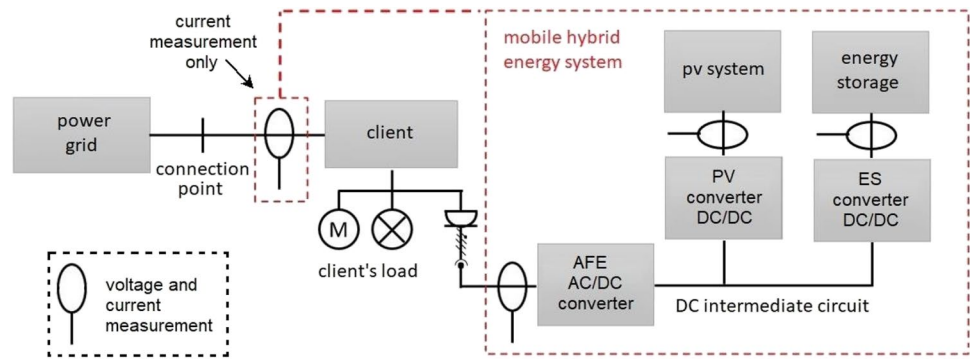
current measurement only

mobile hybrid energy system

pv system

energy storage

power grid

client

connection point

PV converter DC/DC

ES converter DC/DC

M

client's load

AFE AC/DC converter

DC intermediate circuit

voltage and current measurement